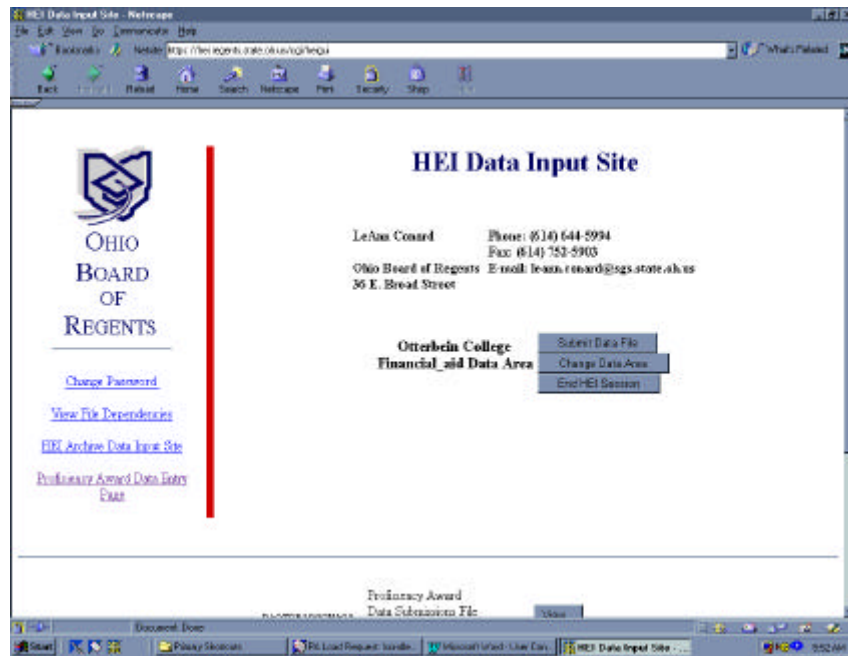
HEI Data Input Site - Netscape
File Edit View Go Communicator Help
Bookmarks Netsite: https://hei.regents.state.oh.us/cgi/heiga
What's Related
Back Forward Reload Home Search Netscape Print Security Shop Stop

OHIO BOARD OF REGENTS

Change Password

View File Dependencies

HEI Archive Data Input Site

Proficiency Award Data Entry Page

HEI Data Input Site

LeAnn Conard
Ohio Board of Regents
36 E. Broad Street

Phone: (614) 644-5994
Fax: (614) 752-5903
E-mail: leann.conard@sgs.state.oh.us

Otterbein College
Financial_aid Data Area

Submit Data File
Change Data Area
End HEI Session

Proficiency Award
Data Submissions File
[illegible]
View

Document: Done

Start Primary Shortcuts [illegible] Load Request: handle... Microsoft Word - User Gui... HEI Data Input Site - ... 8:52 AM